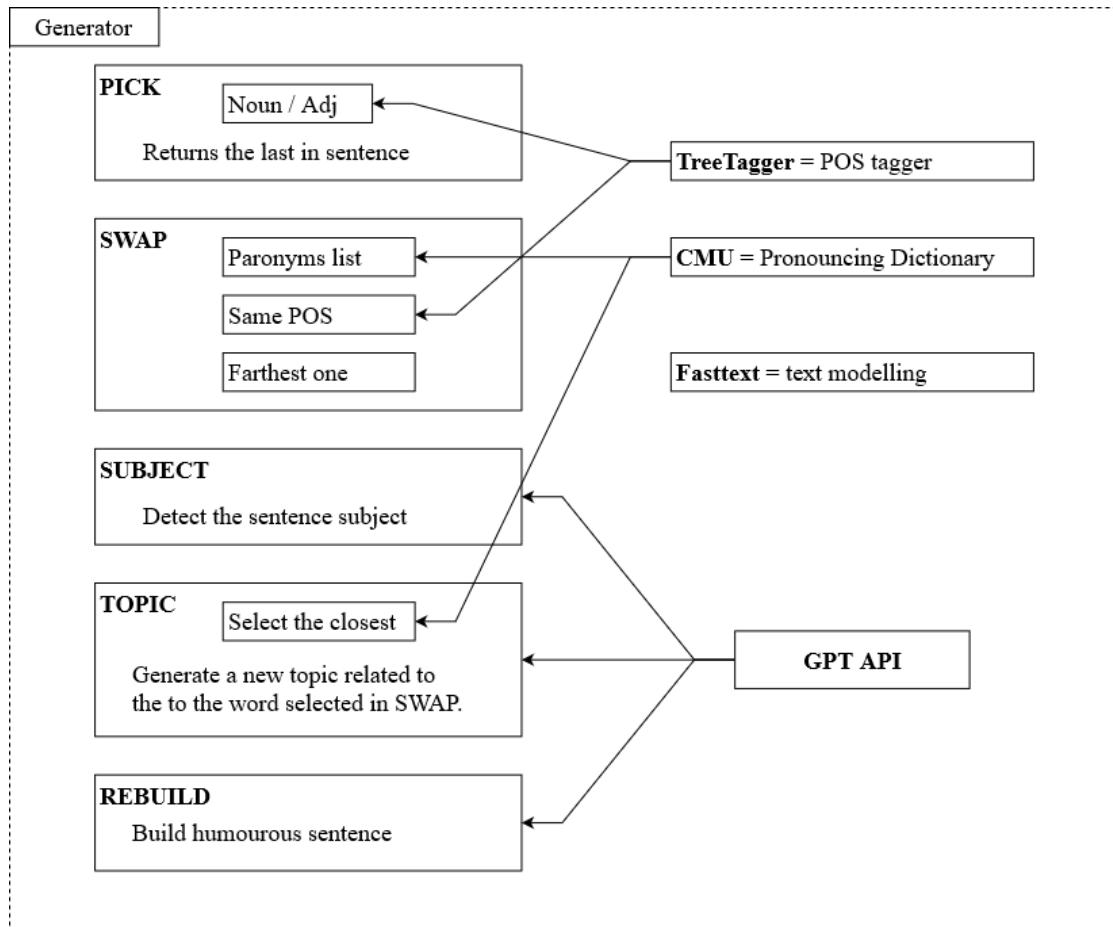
Generator

PICK

Noun / Adj

Returns the last in sentence

SWAP

Paronyms list

Same POS

Farthest one

SUBJECT

Detect the sentence subject

TOPIC

Select the closest

Generate a new topic related to the to the word selected in SWAP.

REBUILD

Build humourous sentence

**TreeTagger** = POS tagger

**CMU** = Pronouncing Dictionary

**Fasttext** = text modelling

**GPT API**